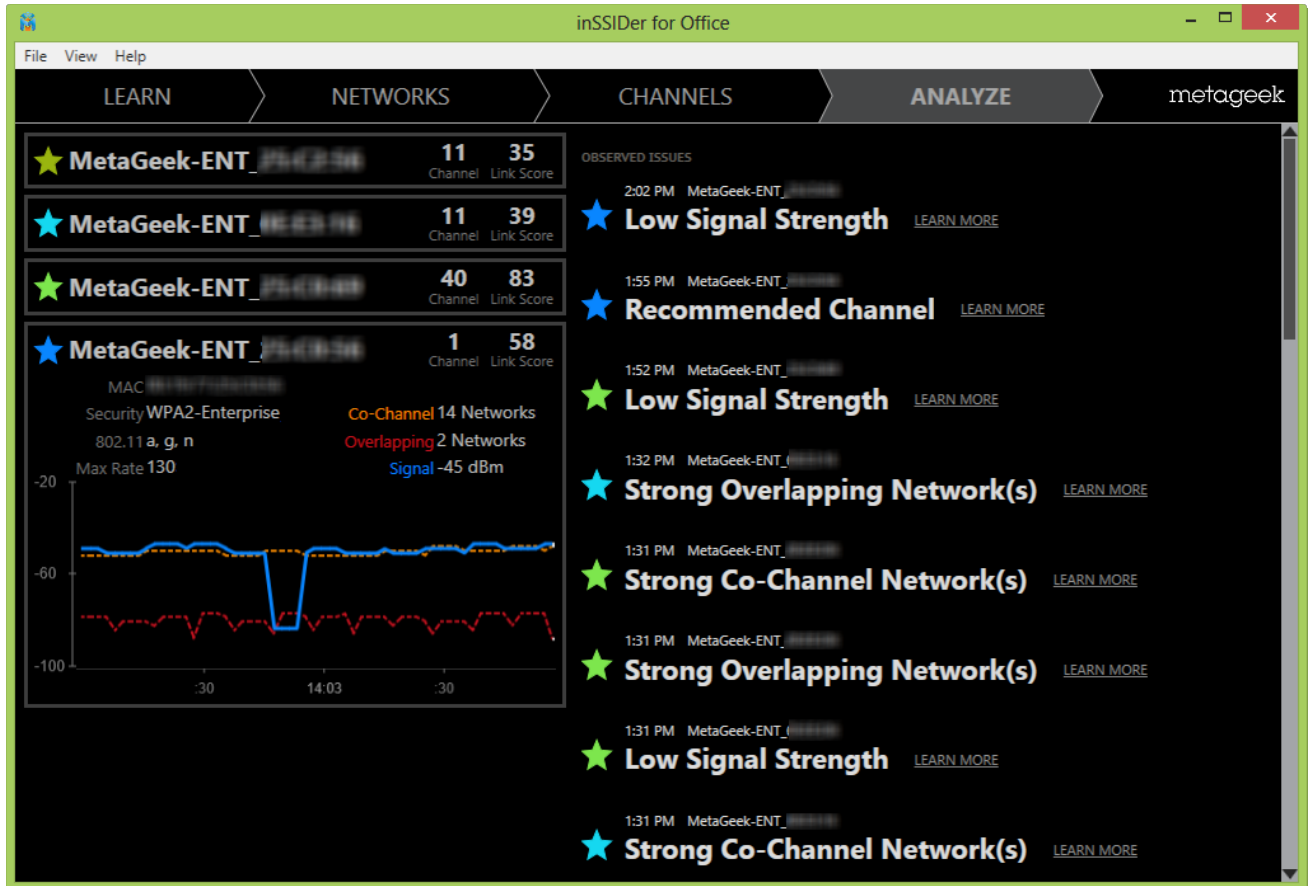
inSSIDer for Office

File View Help

LEARN NETWORKS CHANNELS ANALYZE metageek

MetaGeek-ENT_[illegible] 11 Channel 35 Link Score

MetaGeek-ENT_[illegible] 11 Channel 39 Link Score

MetaGeek-ENT_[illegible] 40 Channel 83 Link Score

MetaGeek-ENT_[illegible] 1 Channel 58 Link Score

MAC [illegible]
Security WPA2-Enterprise
802.11 a, g, n
Max Rate 130
Co-Channel 14 Networks
Overlapping 2 Networks
Signal -45 dBm

-20
-60
-100
:30 14:03 :30

OBSERVED ISSUES

2:02 PM MetaGeek-ENT_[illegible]
Low Signal Strength LEARN MORE

1:55 PM MetaGeek-ENT_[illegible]
Recommended Channel LEARN MORE

1:52 PM MetaGeek-ENT_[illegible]
Low Signal Strength LEARN MORE

1:32 PM MetaGeek-ENT_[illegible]
Strong Overlapping Network(s) LEARN MORE

1:31 PM MetaGeek-ENT_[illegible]
Strong Co-Channel Network(s) LEARN MORE

1:31 PM MetaGeek-ENT_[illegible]
Strong Overlapping Network(s) LEARN MORE

1:31 PM MetaGeek-ENT_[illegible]
Low Signal Strength LEARN MORE

1:31 PM MetaGeek-ENT_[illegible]
Strong Co-Channel Network(s) LEARN MORE